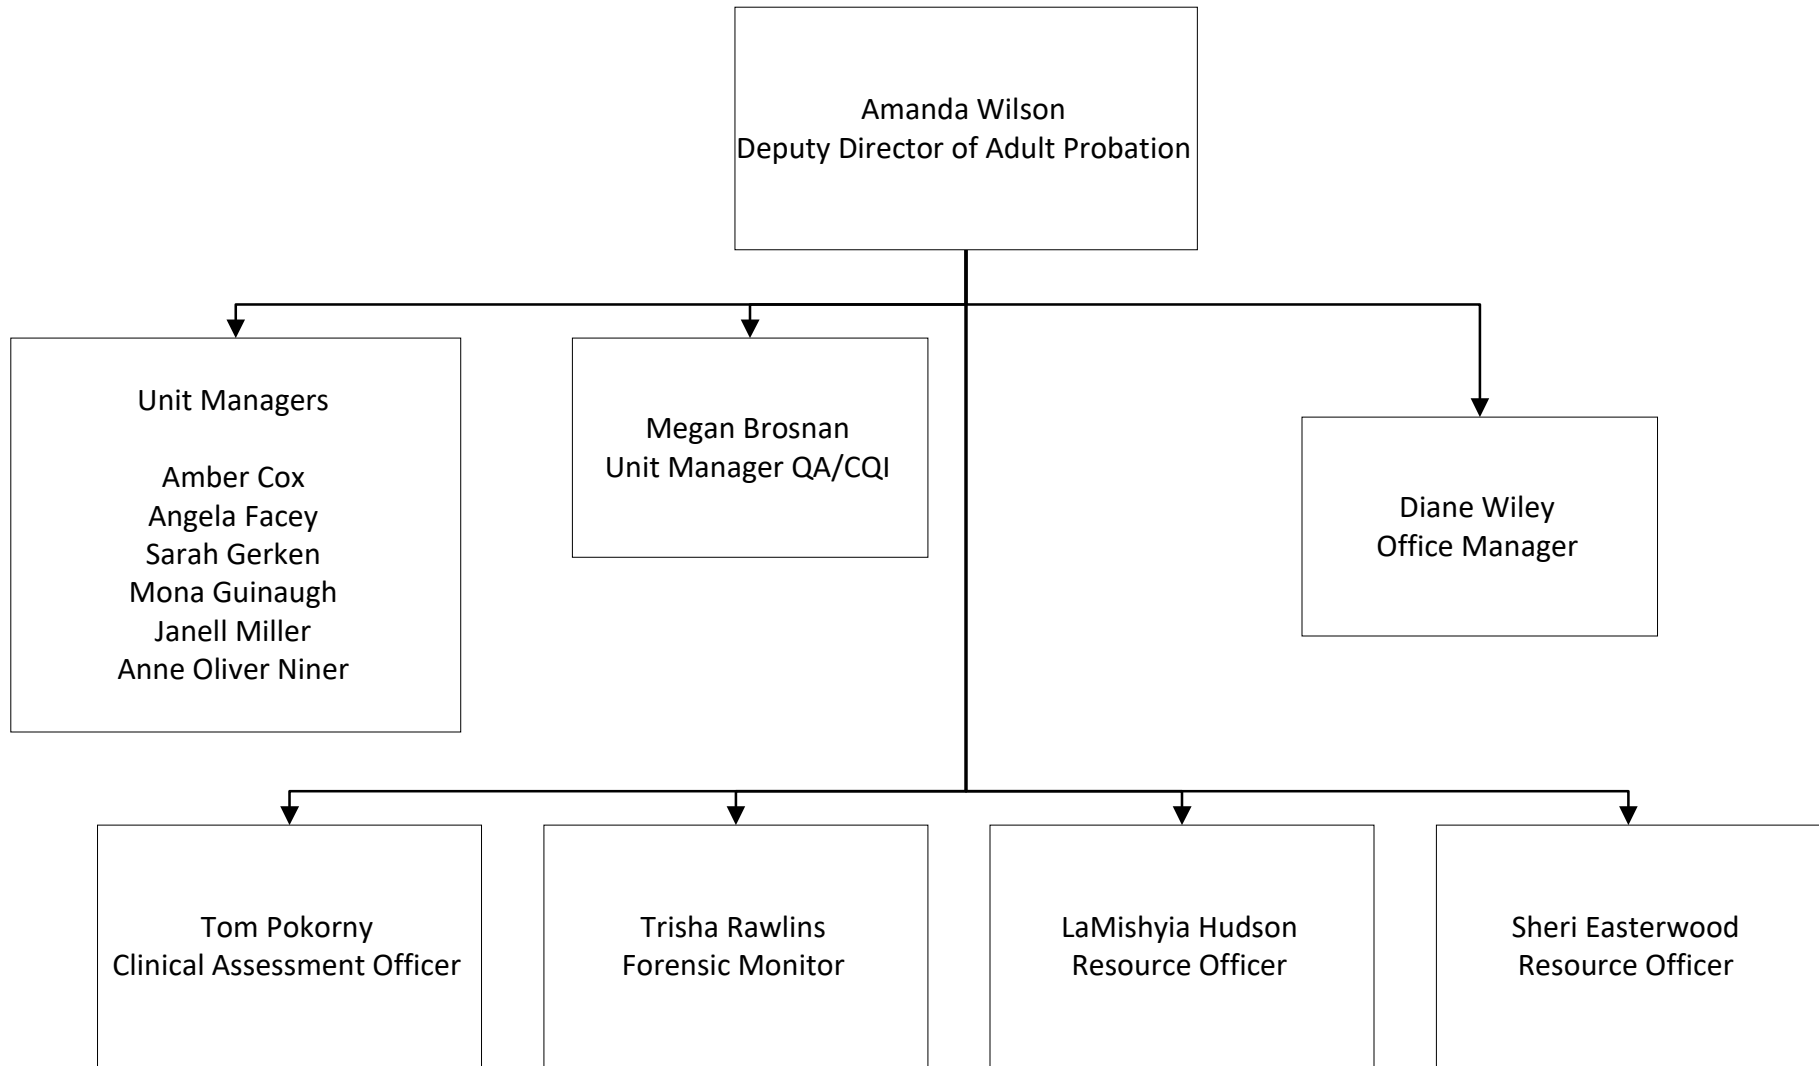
Amanda Wilson
Deputy Director of Adult Probation

Unit Managers

Amber Cox
Angela Facey
Sarah Gerken
Mona Guinaugh
Janell Miller
Anne Oliver Niner

Megan Brosnan
Unit Manager QA/CQI

Diane Wiley
Office Manager

Tom Pokorny
Clinical Assessment Officer

Trisha Rawlins
Forensic Monitor

LaMishyia Hudson
Resource Officer

Sheri Easterwood
Resource Officer